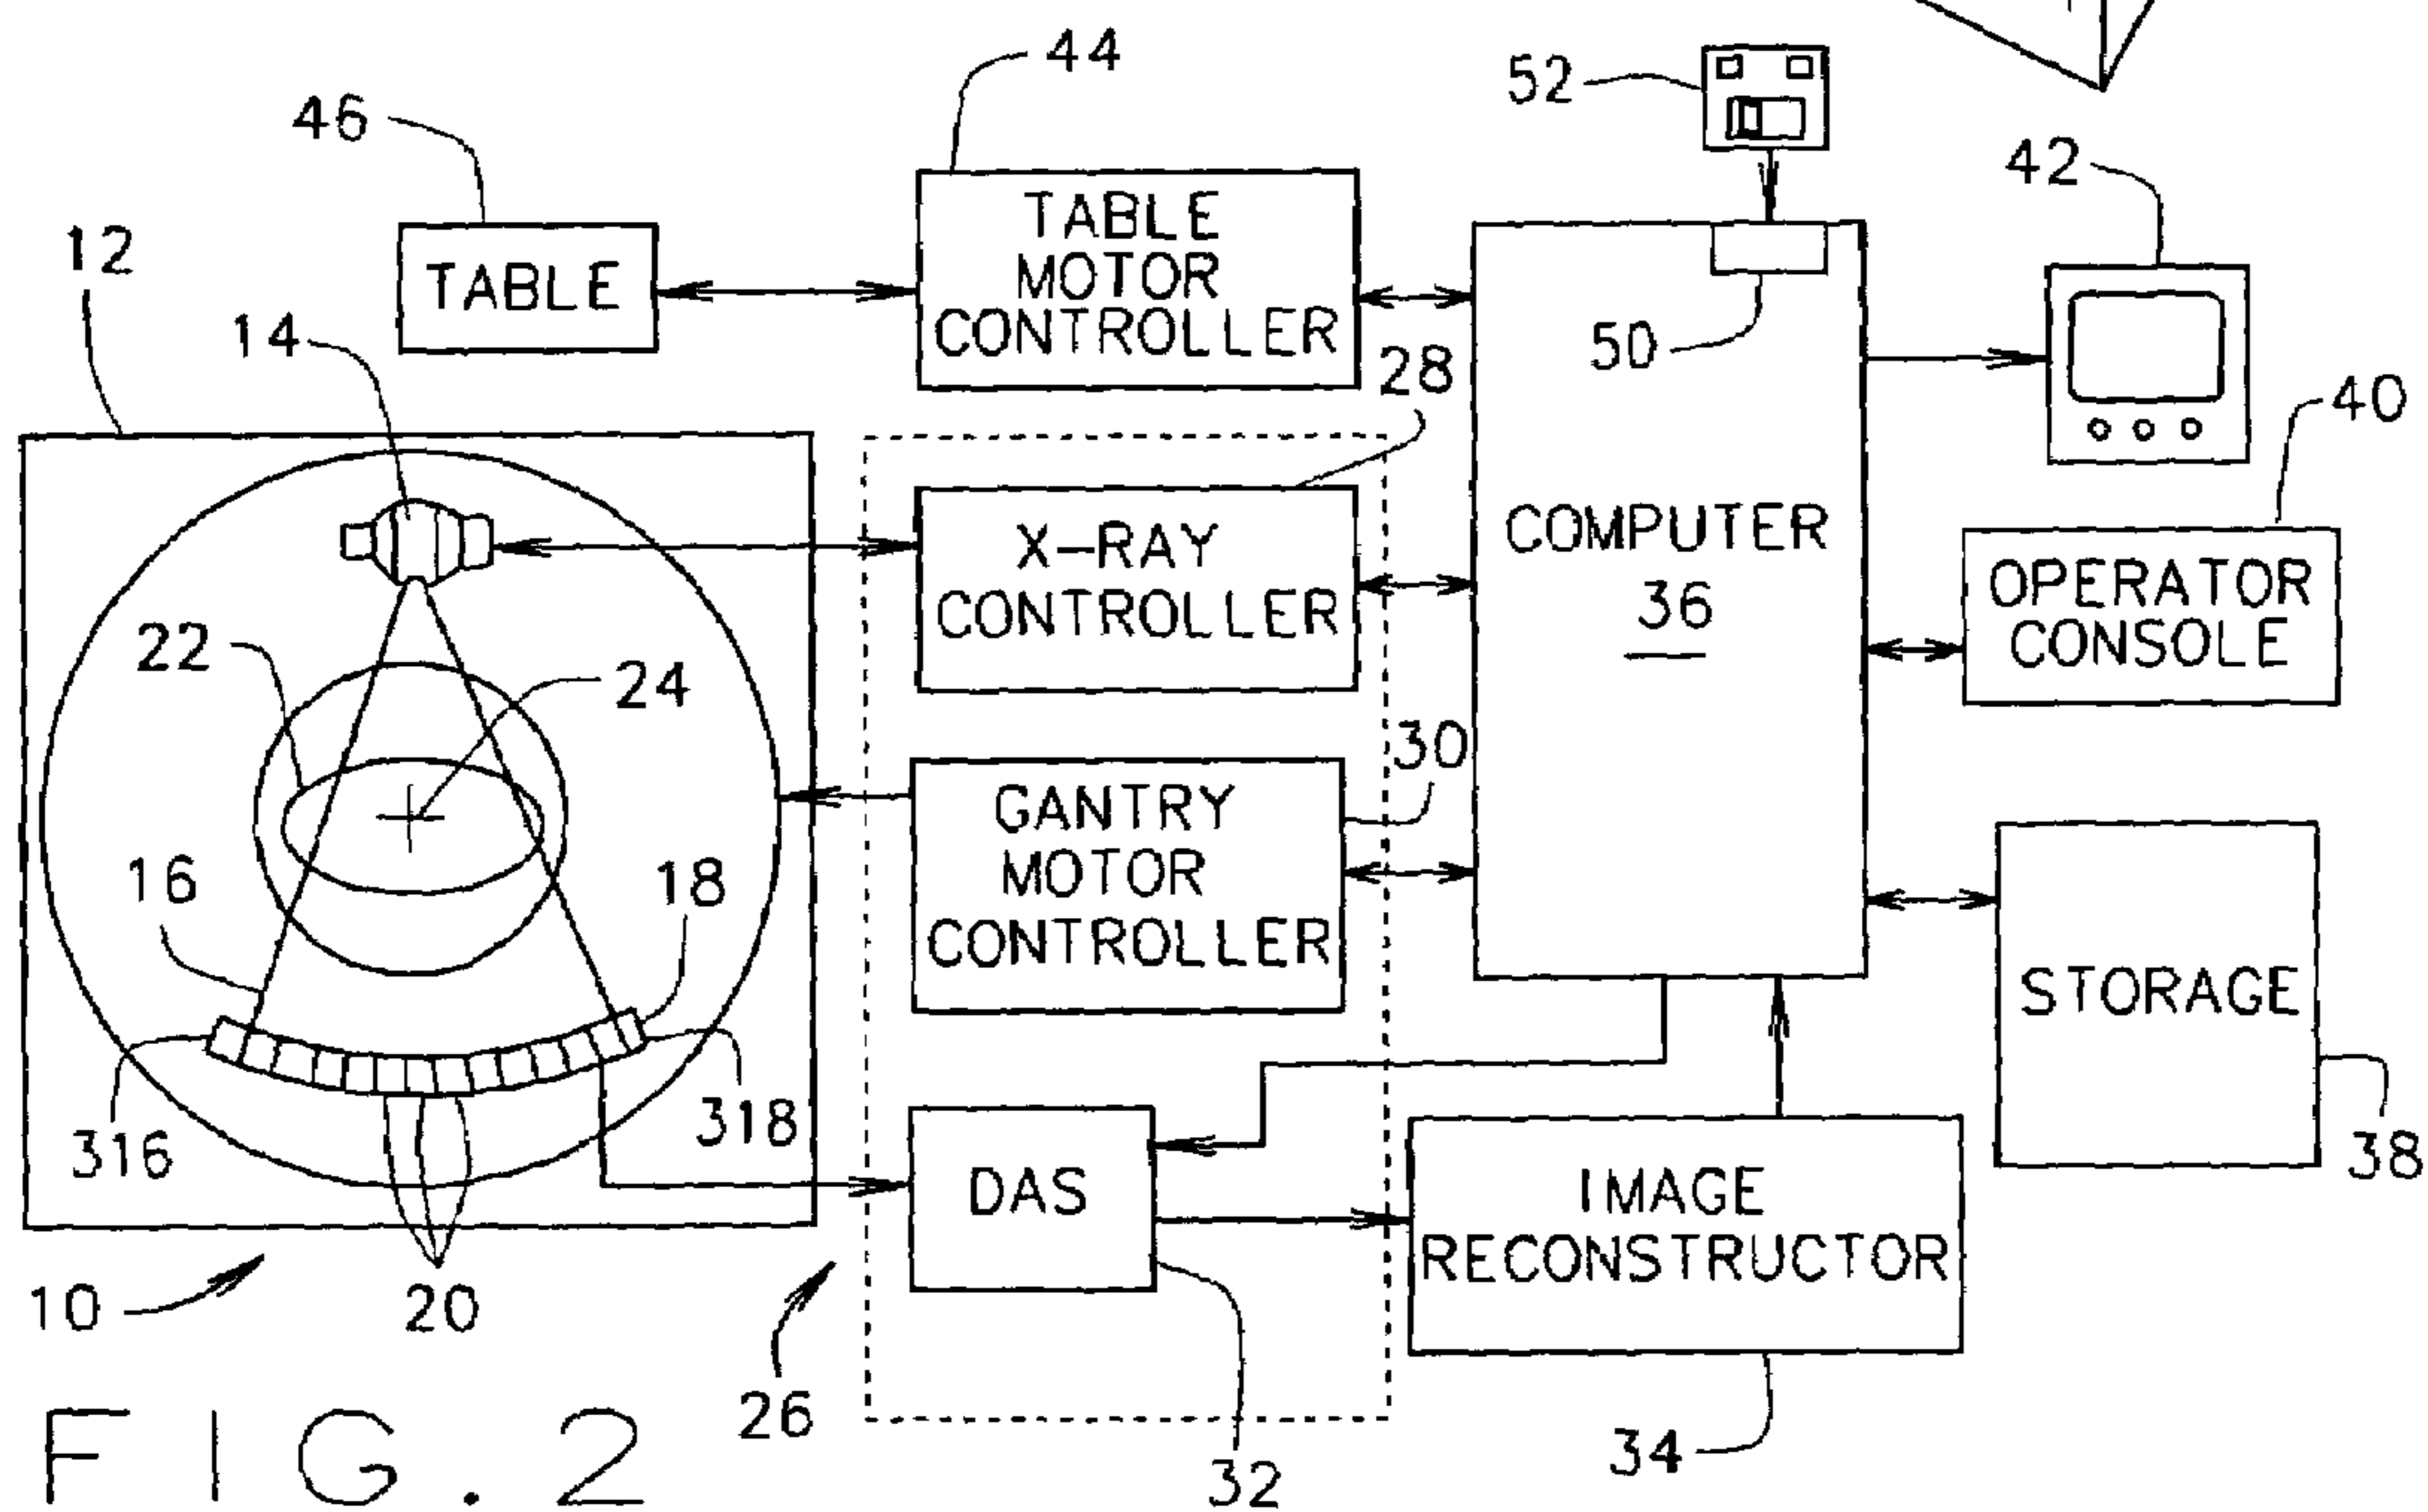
44
52
46
42
TABLE MOTOR CONTROLLER
12
TABLE
14
50
28
40
COMPUTER
36
X-RAY CONTROLLER
OPERATOR CONSOLE
22
24
30
GANTRY MOTOR CONTROLLER
16
18
STORAGE
316
318
DAS
38
IMAGE RECONSTRUCTOR
10
20
26
FIG. 2
34
32